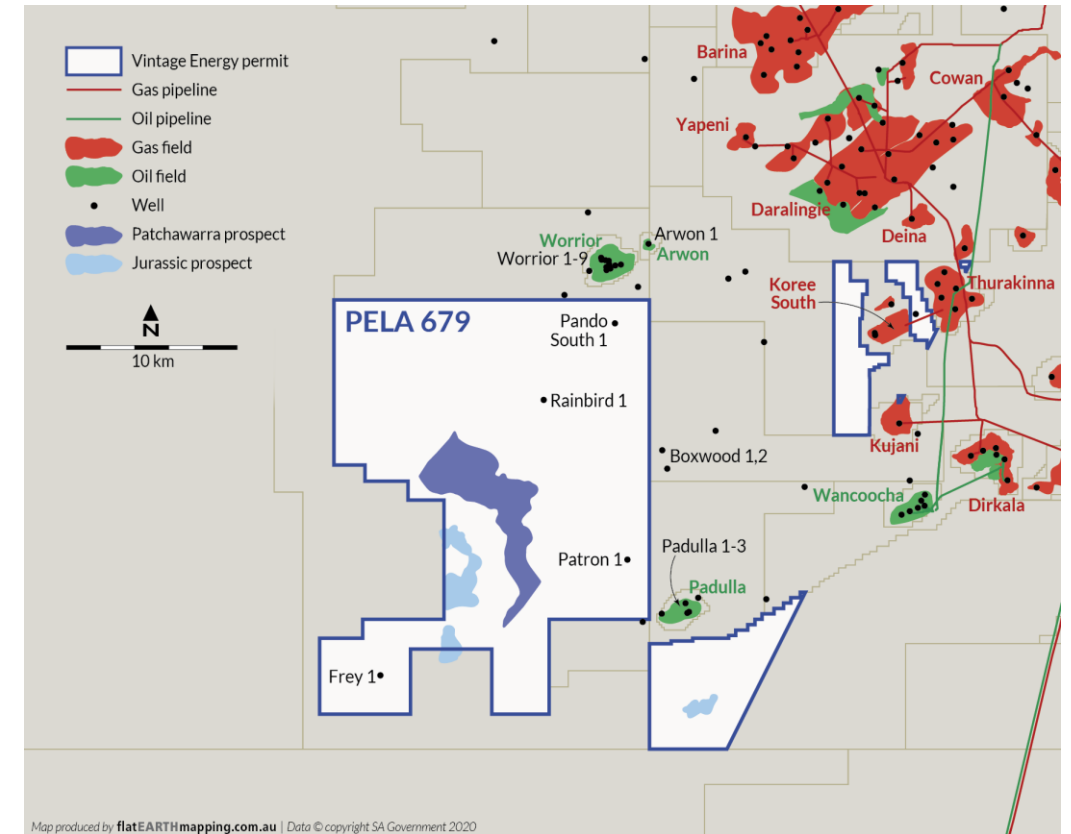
Vintage Energy permit
Gas pipeline
Oil pipeline
Gas field
Oil field
Well
Patchawarra prospect
Jurassic prospect

N
10 km

Barina
Cowan
Yapeni
Daralingie
Deina
Thurakinna
Koree South
Kujani
Wancoocha
Dirkala
Worrior
Worrior 1-9
Arwon 1
Arwon
PELA 679
Pando South 1
Rainbird 1
Boxwood 1,2
Patron 1
Padulla 1-3
Padulla
Frey 1

Map produced by flatEARTHmapping.com.au | Data © copyright SA Government 2020